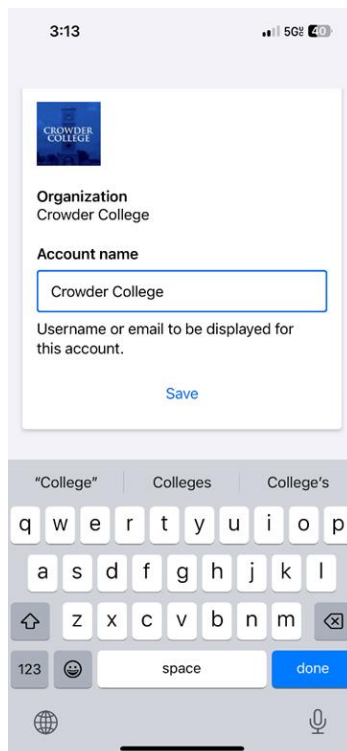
3:13

5G 40

CROWDER COLLEGE

Organization
Crowder College

Account name

Crowder College

Username or email to be displayed for this account.

Save

"College" Colleges College's

q w e r t y u i o p
a s d f g h j k l
z x c v b n m
123 space done